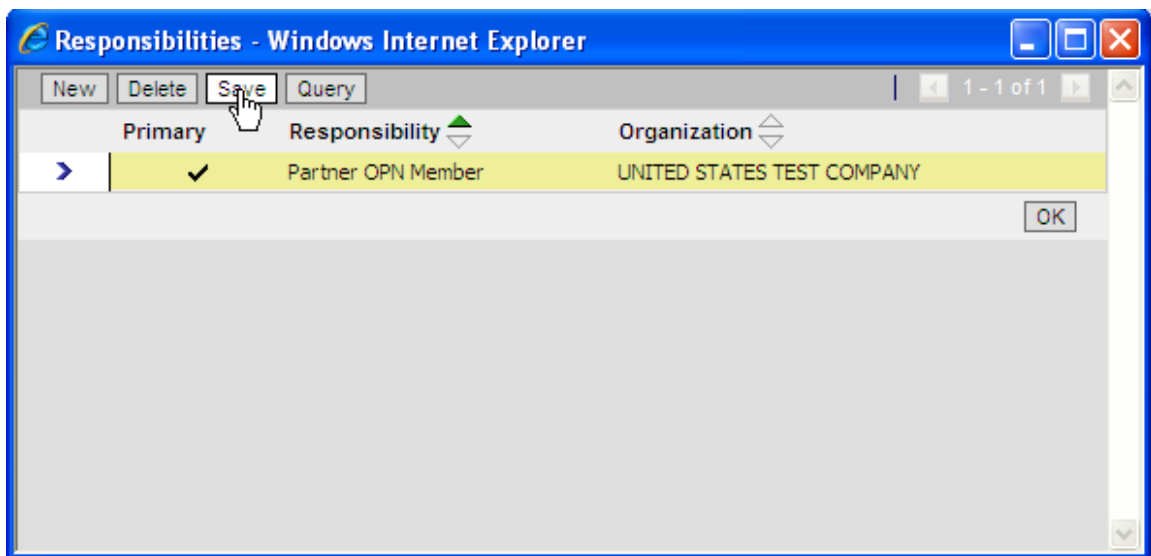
Responsibilities - Windows Internet Explorer

New Delete Save Query 1 - 1 of 1

| | Primary | Responsibility | Organization |
|---|---|---|---|
| › | ✓ | Partner OPN Member | UNITED STATES TEST COMPANY |

OK